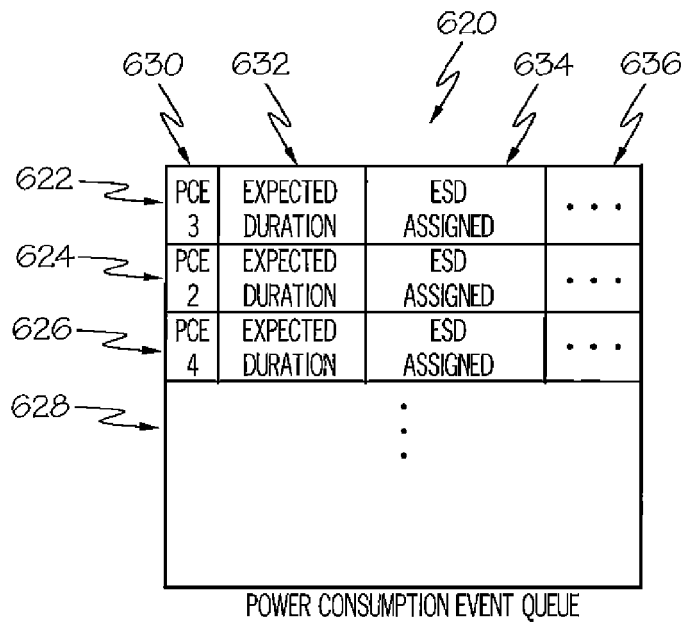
620
630
632
634
636
622
624
626
628

| PCE 3 | EXPECTED DURATION | ESD ASSIGNED | . . . |
|---|---|---|---|
| PCE 2 | EXPECTED DURATION | ESD ASSIGNED | . . . |
| PCE 4 | EXPECTED DURATION | ESD ASSIGNED | . . . |

⋮

POWER CONSUMPTION EVENT QUEUE